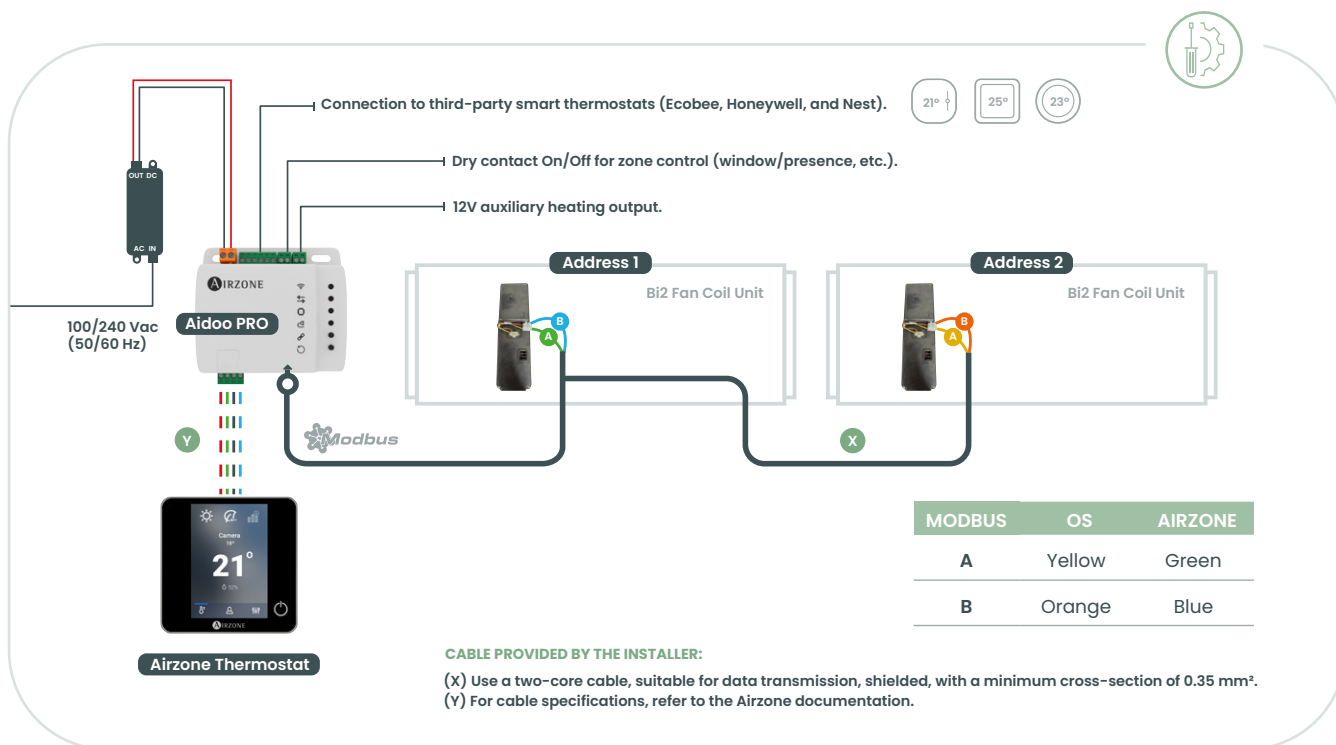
Connection to third-party smart thermostats (Ecobee, Honeywell, and Nest).

21° 25° 23°

Dry contact On/Off for zone control (window/presence, etc.).

12V auxiliary heating output.

OUT DC

AC IN

AIRZONE

Aidoo PRO

100/240 Vac (50/60 Hz)

Address 1

Bi2 Fan Coil Unit

B

A

Address 2

Bi2 Fan Coil Unit

B

A

Y

Modbus

X

Camera

21°

AIRZONE

Airzone Thermostat

| MODBUS | OS | AIRZONE |
|---|---|---|
| A | Yellow | Green |
| B | Orange | Blue |

CABLE PROVIDED BY THE INSTALLER:

(X) Use a two-core cable, suitable for data transmission, shielded, with a minimum cross-section of 0.35 mm².
(Y) For cable specifications, refer to the Airzone documentation.